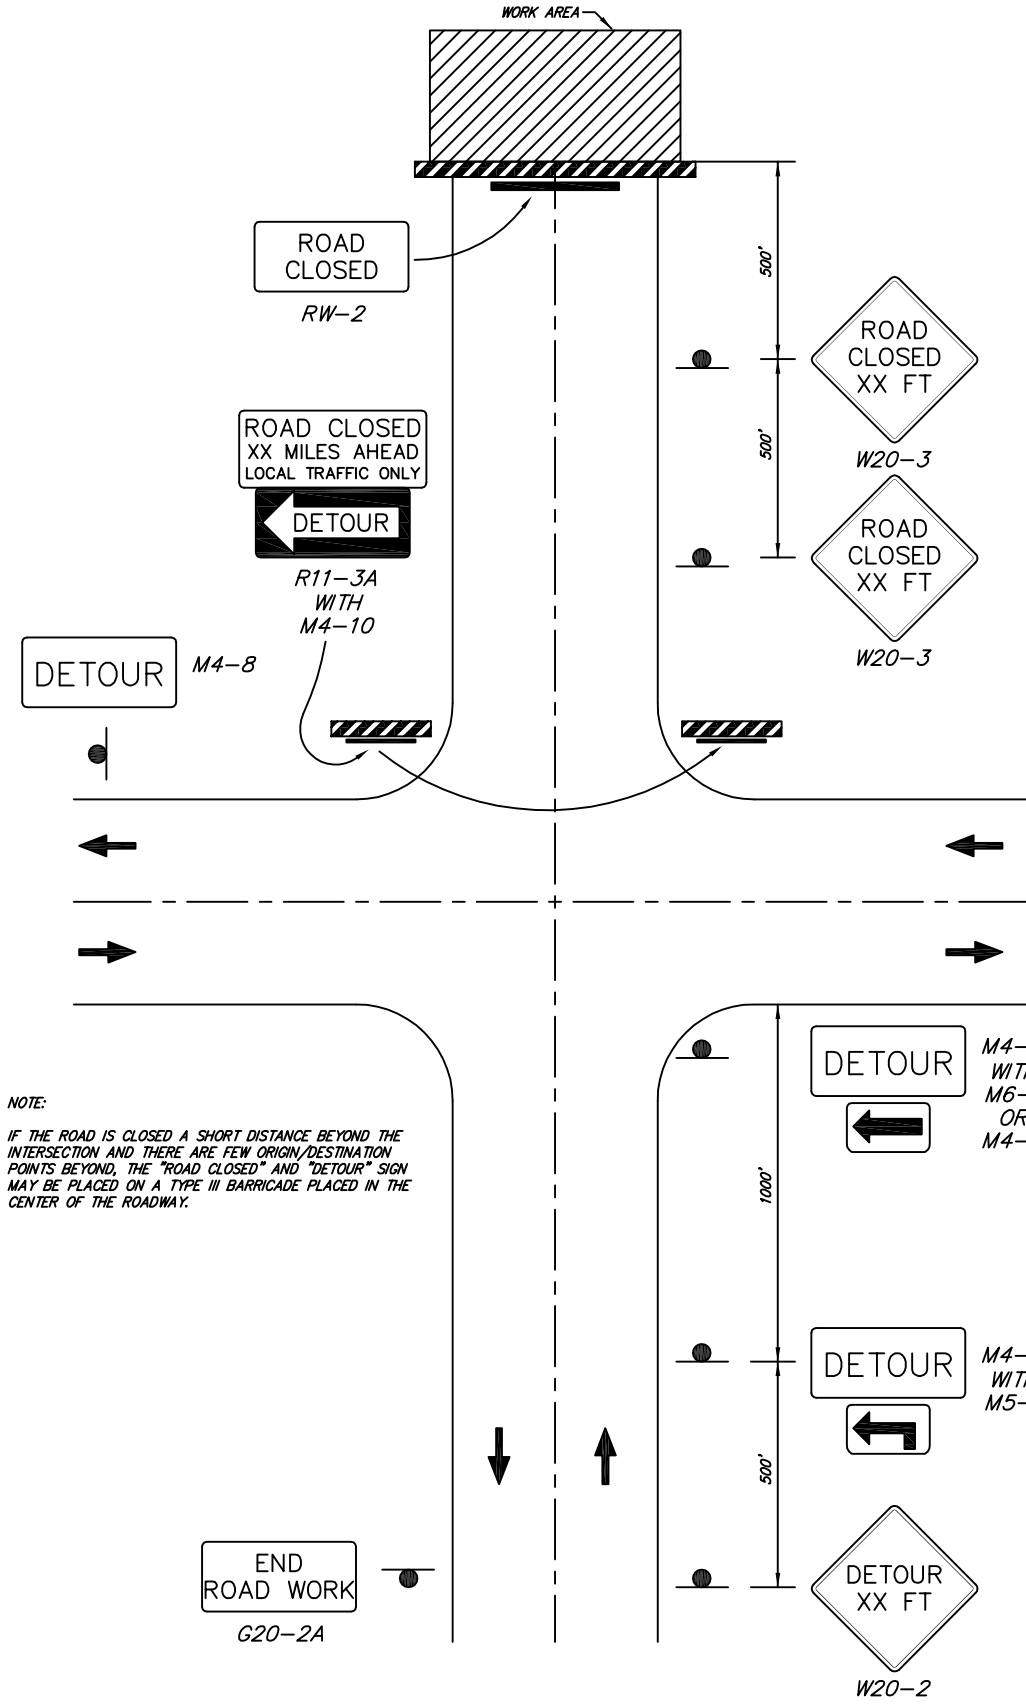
WORK AREA

ROAD CLOSED
RW-2

500'

ROAD CLOSED XX FT
W20-3

500'

ROAD CLOSED XX FT
W20-3

ROAD CLOSED
XX MILES AHEAD
LOCAL TRAFFIC ONLY
DETOUR
R11-3A
WITH
M4-10

DETOUR
M4-8

DETOUR
M4-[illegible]
WIT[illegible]
M6-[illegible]
OR
M4-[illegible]

1000'

NOTE:

IF THE ROAD IS CLOSED A SHORT DISTANCE BEYOND THE INTERSECTION AND THERE ARE FEW ORIGIN/DESTINATION POINTS BEYOND, THE "ROAD CLOSED" AND "DETOUR" SIGN MAY BE PLACED ON A TYPE III BARRICADE PLACED IN THE CENTER OF THE ROADWAY.

DETOUR
M4-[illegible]
WIT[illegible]
M5-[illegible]

500'

END ROAD WORK
G20-2A

DETOUR XX FT
W20-2